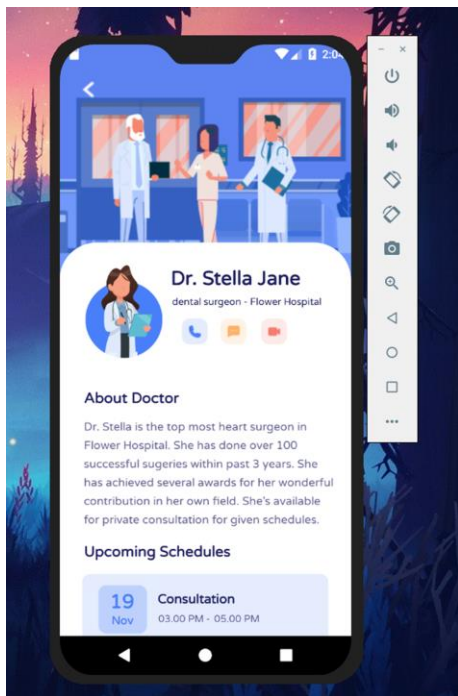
2:0

Dr. Stella Jane

dental surgeon - Flower Hospital

About Doctor

Dr. Stella is the top most heart surgeon in Flower Hospital. She has done over 100 successful sugeries within past 3 years. She has achieved several awards for her wonderful contribution in her own field. She's available for private consultation for given schedules.

Upcoming Schedules

19 Nov

Consultation

03.00 PM - 05.00 PM